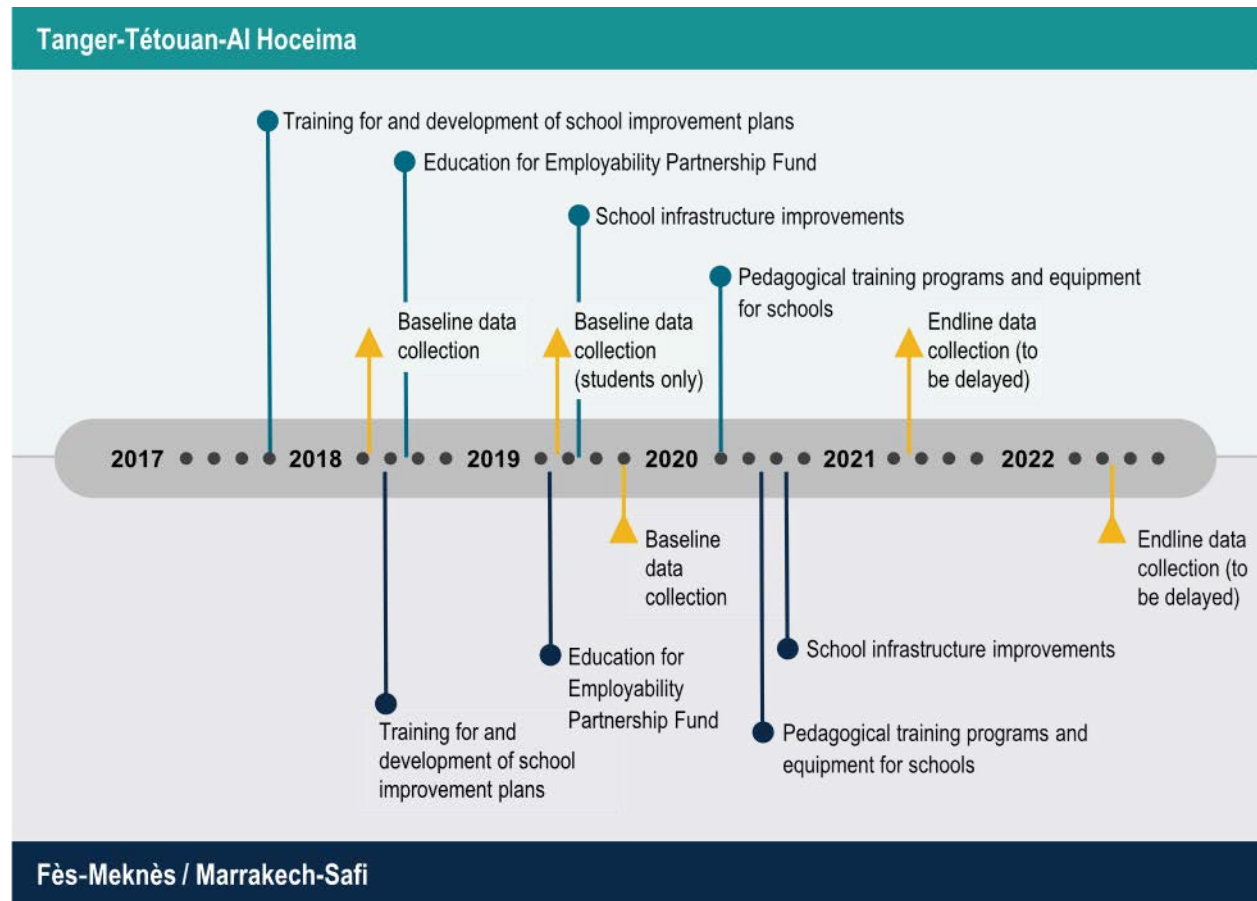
Tanger-Tétouan-Al Hoceima

Training for and development of school improvement plans

Education for Employability Partnership Fund

School infrastructure improvements

Pedagogical training programs and equipment for schools

Baseline data collection

Baseline data collection (students only)

Endline data collection (to be delayed)

2017 2018 2019 2020 2021 2022

Baseline data collection

Endline data collection (to be delayed)

School infrastructure improvements

Education for Employability Partnership Fund

Pedagogical training programs and equipment for schools

Training for and development of school improvement plans

Fès-Meknès / Marrakech-Safi